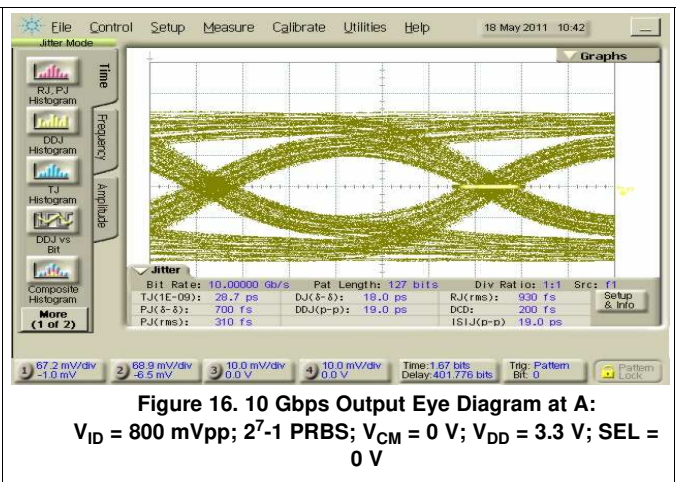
File Control Setup Measure Calibrate Utilities Help 18 May 2011 10:42

Jitter Mode

RJ, PJ Histogram

DDJ Histogram

TJ Histogram

DDJ vs Bit

Composite Histogram

More (1 of 2)

Time

Frequency

Amplitude

Graphs

Jitter

Bit Rate: 10.00000 Gb/s Pat Length: 127 bits Div Ratio: 1:1 Src: f1

TJ(1E-09): 28.7 ps DJ(δ-δ): 18.0 ps RJ(rms): 930 fs

PJ(δ-δ): 700 fs DDJ(p-p): 19.0 ps DCD: 200 fs

PJ(rms): 310 fs ISIJ(p-p) 19.0 ps

Setup & Info

1 67.2 mV/div -1.0 mV 2 68.9 mV/div -6.5 mV 3 10.0 mV/div 0.0 V 4 10.0 mV/div 0.0 V Time: 1.67 bits Delay: 401.776 bits Trig: Pattern Bit: 0 Pattern Lock

Figure 16. 10 Gbps Output Eye Diagram at A: $V_{ID}$ = 800 mVpp; $2^7$-1 PRBS; $V_{CM}$ = 0 V; $V_{DD}$ = 3.3 V; SEL = 0 V